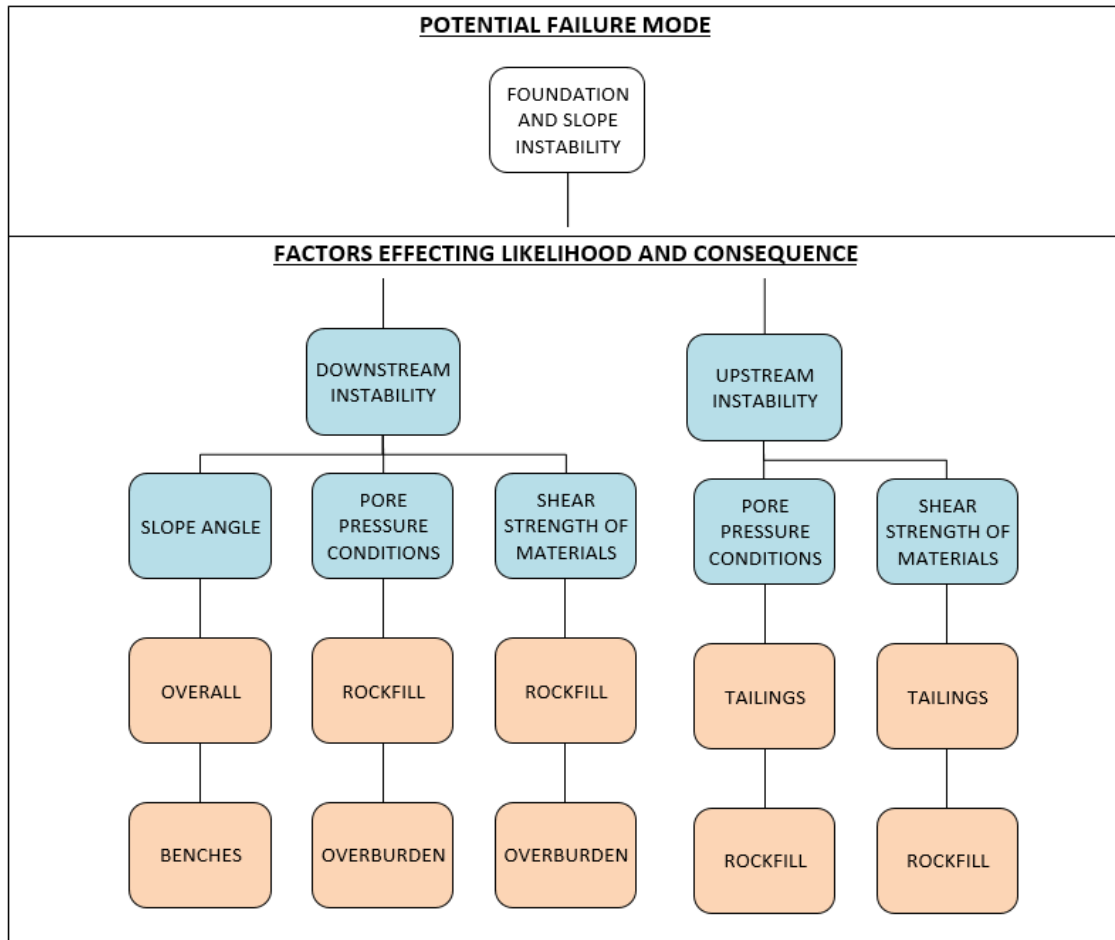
POTENTIAL FAILURE MODE

FOUNDATION AND SLOPE INSTABILITY

FACTORS EFFECTING LIKELIHOOD AND CONSEQUENCE

DOWNSTREAM INSTABILITY

UPSTREAM INSTABILITY

SLOPE ANGLE

PORE PRESSURE CONDITIONS

SHEAR STRENGTH OF MATERIALS

PORE PRESSURE CONDITIONS

SHEAR STRENGTH OF MATERIALS

OVERALL

ROCKFILL

ROCKFILL

TAILINGS

TAILINGS

BENCHES

OVERBURDEN

OVERBURDEN

ROCKFILL

ROCKFILL